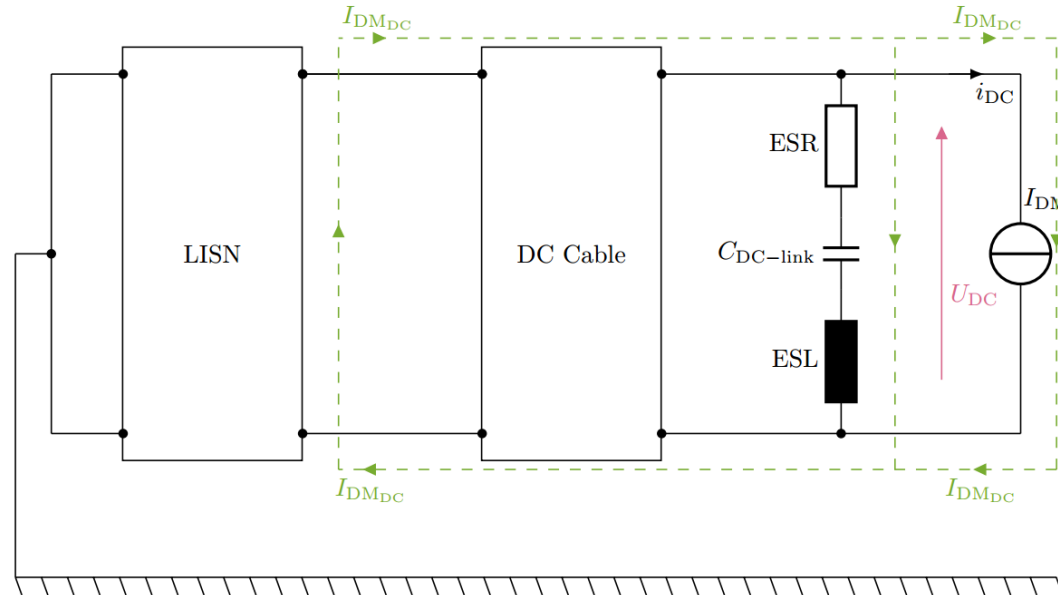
$I_{\mathrm{DM}_{\mathrm{DC}}}$

$I_{\mathrm{DM}_{\mathrm{DC}}}$

$i_{\mathrm{DC}}$

LISN

DC Cable

ESR

$C_{\mathrm{DC-link}}$

ESL

$U_{\mathrm{DC}}$

$I_{\mathrm{DM}}$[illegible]

$I_{\mathrm{DM}_{\mathrm{DC}}}$

$I_{\mathrm{DM}_{\mathrm{DC}}}$